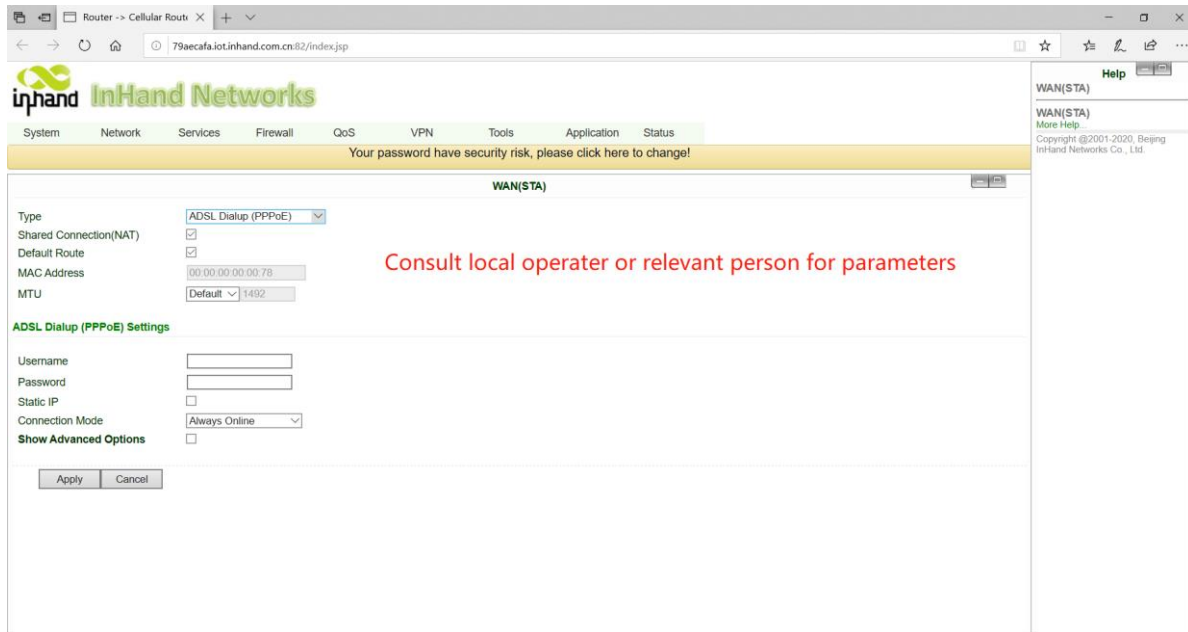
Router -> Cellular Rout

79aecafa.iot.inhand.com.cn:82/index.jsp

inhand InHand Networks

System Network Services Firewall QoS VPN Tools Application Status

Your password have security risk, please click here to change!

WAN(STA)

Type ADSL Dialup (PPPoE)
Shared Connection(NAT)
Default Route
MAC Address 00:00:00:00:00:78
MTU Default 1492

Consult local operater or relevant person for parameters

ADSL Dialup (PPPoE) Settings

Username
Password
Static IP
Connection Mode Always Online
Show Advanced Options

Apply Cancel

Help

WAN(STA)

WAN(STA)
More Help..

Copyright @2001-2020, Beijing InHand Networks Co., Ltd.